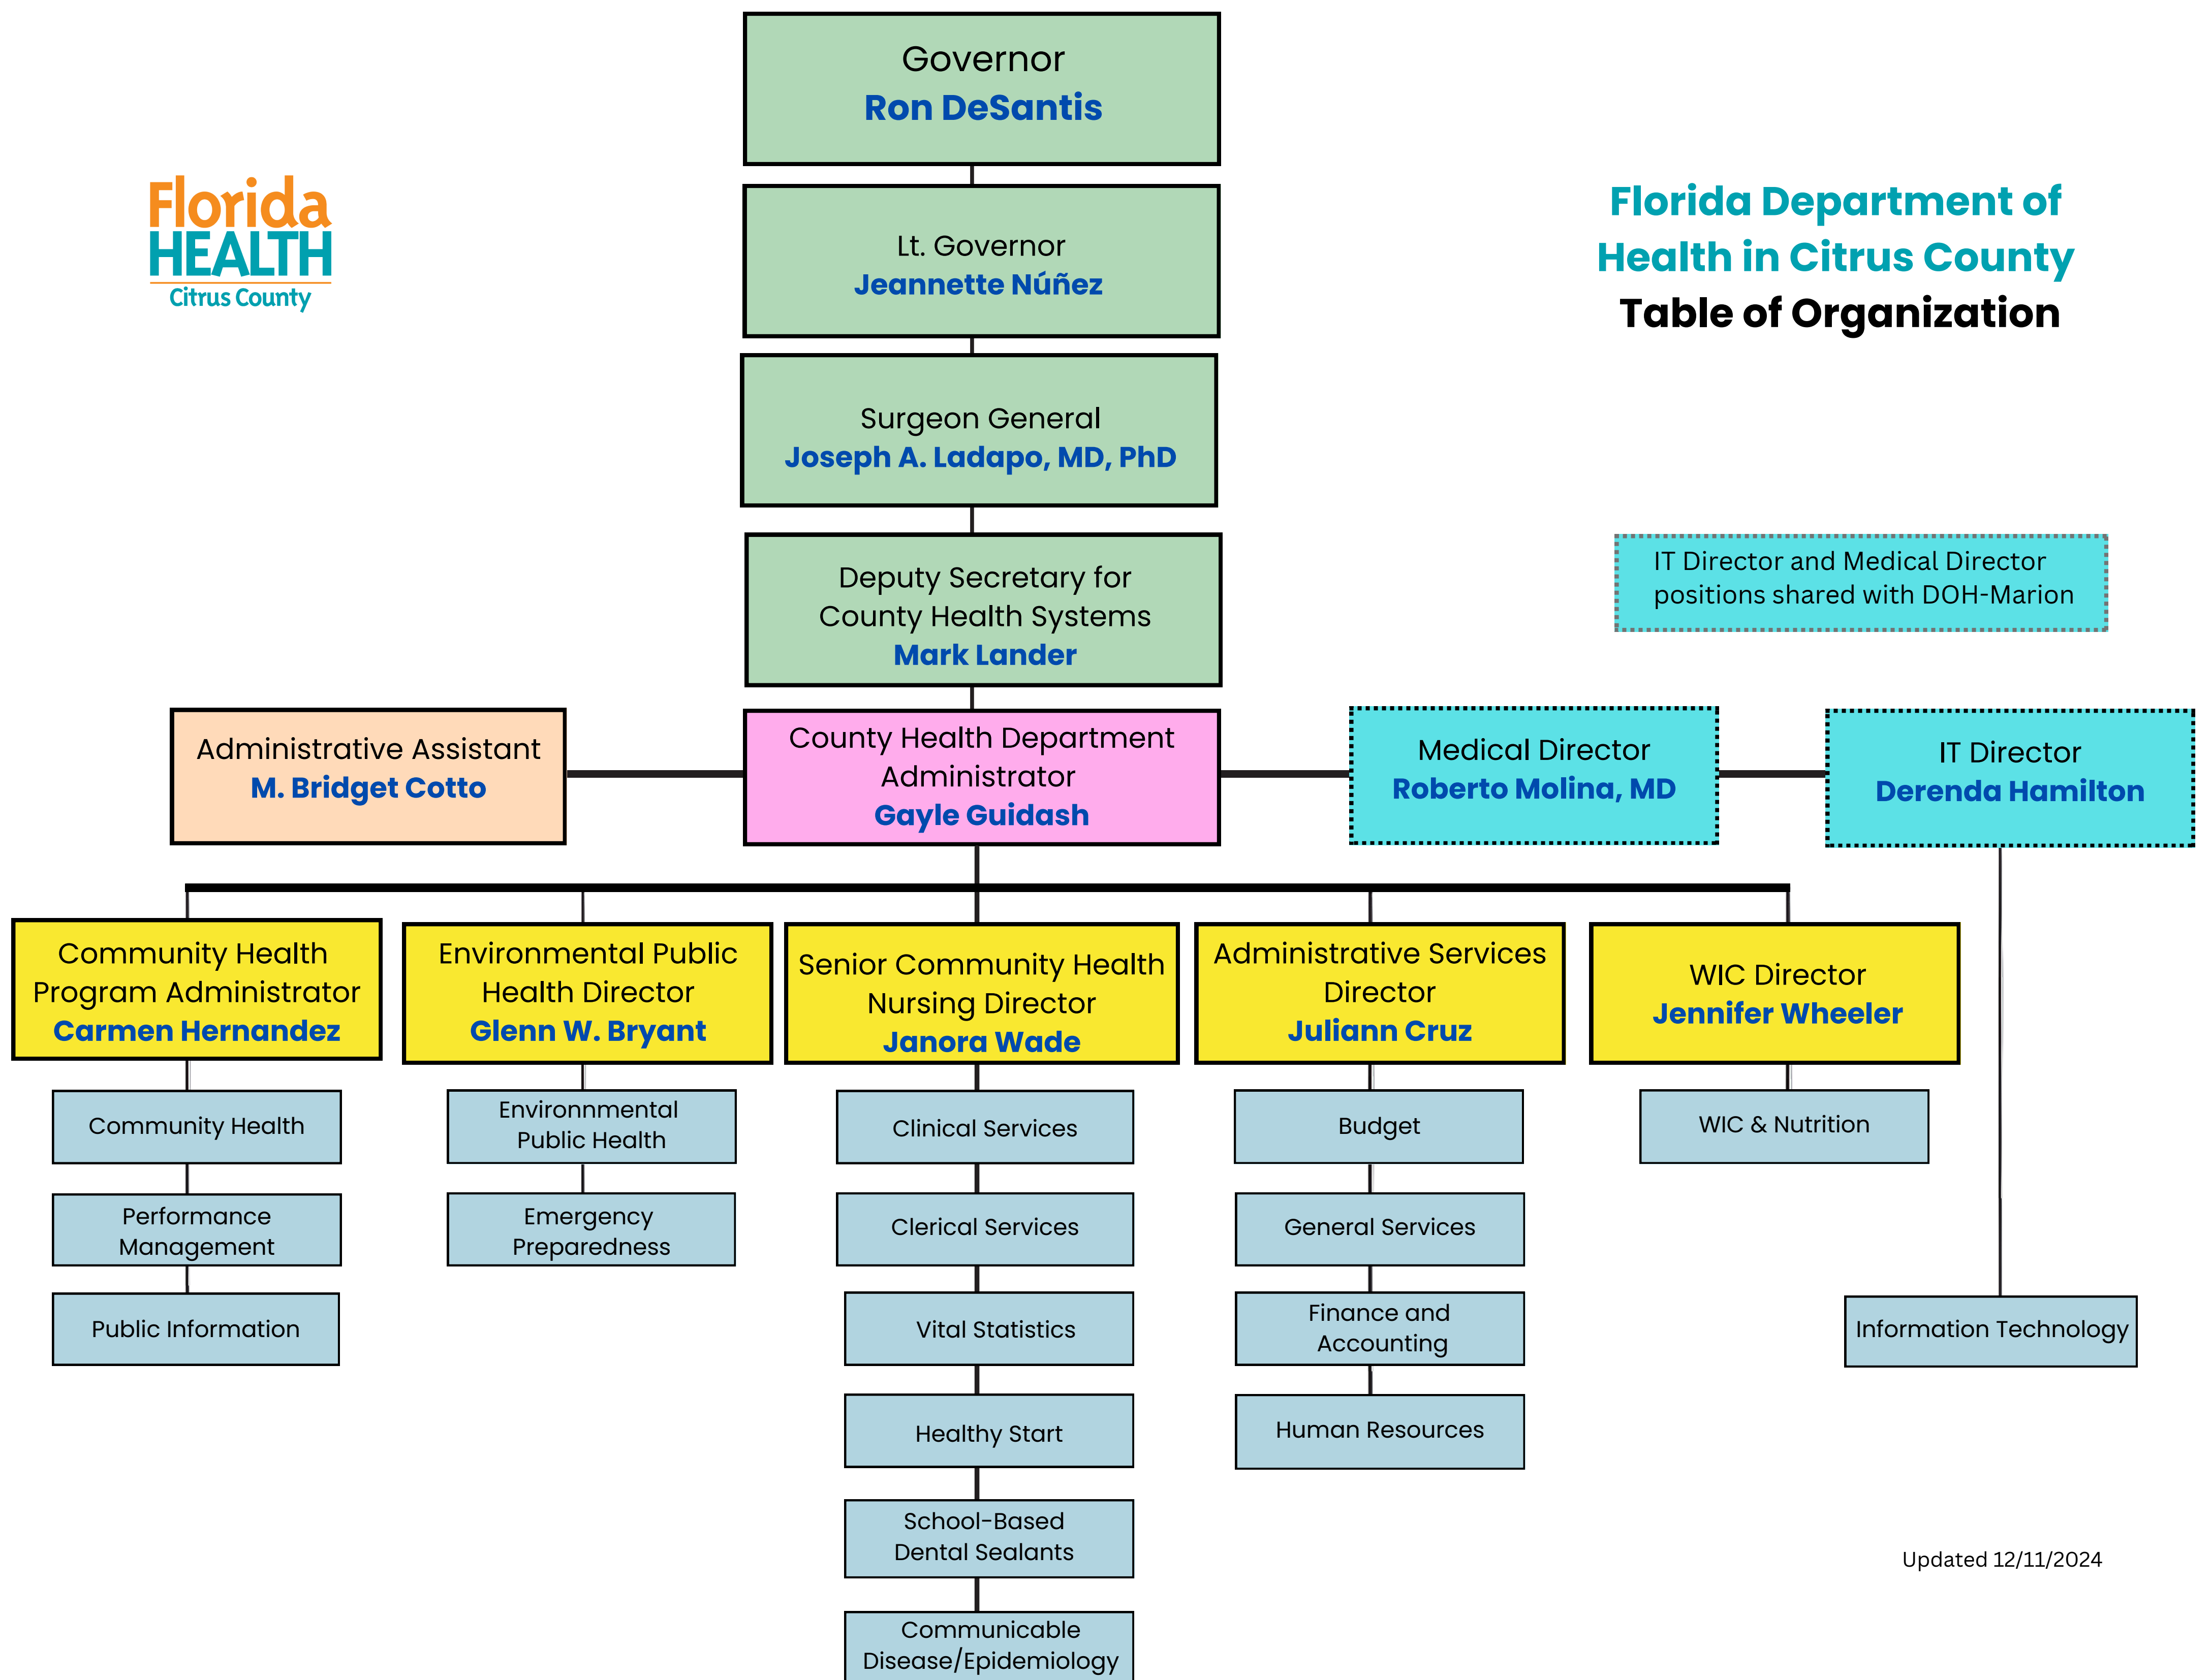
Florida HEALTH
Citrus County

Governor
Ron DeSantis

Lt. Governor
Jeannette Núñez

Surgeon General
Joseph A. Ladapo, MD, PhD

Deputy Secretary for County Health Systems
Mark Lander

Florida Department of Health in Citrus County
Table of Organization

IT Director and Medical Director positions shared with DOH-Marion

Administrative Assistant
M. Bridget Cotto

County Health Department Administrator
Gayle Guidash

Medical Director
Roberto Molina, MD

IT Director
Derenda Hamilton

Community Health Program Administrator
Carmen Hernandez

Community Health

Performance Management

Public Information

Environmental Public Health Director
Glenn W. Bryant

Environmental Public Health

Emergency Preparedness

Senior Community Health Nursing Director
Janora Wade

Clinical Services

Clerical Services

Vital Statistics

Healthy Start

School-Based Dental Sealants

Communicable Disease/Epidemiology

Administrative Services Director
Juliann Cruz

Budget

General Services

Finance and Accounting

Human Resources

WIC Director
Jennifer Wheeler

WIC & Nutrition

Information Technology

Updated 12/11/2024